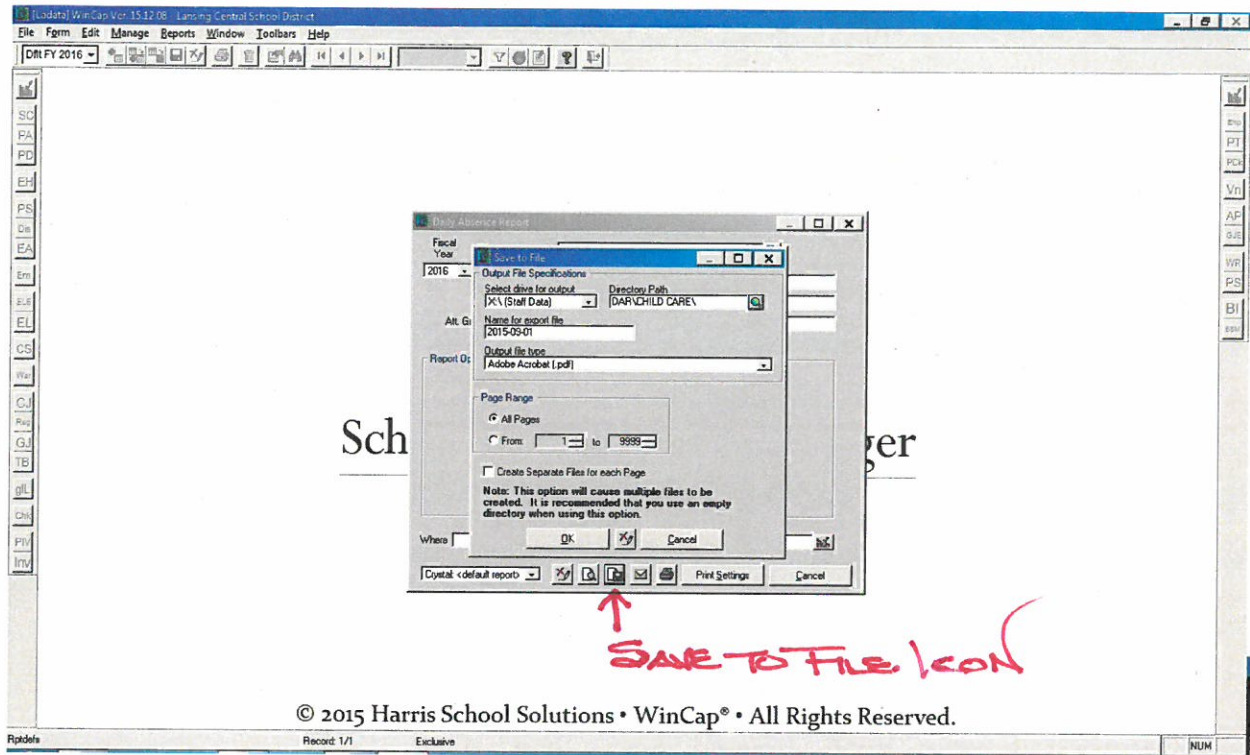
[Lodata] WinCap Ver. 15.12.08 - Lansing Central School District

File Form Edit Manage Reports Window Toolbars Help

Dflt FY 2016

SC PA PD EH PS Dis EA Em ELE EL CS War CJ Reg GJ TB glL Chk PIV Inv

Emp PT PCK Vn AP GJE WR PS BI BBM

Daily Absence Report

Fiscal Year

2016

Att. Gr

Report Op

Sch ger

Where

Crystal <default report>

Print Settings

Cancel

Save to File

Output File Specifications

Select drive for output

X:\ (Staff Data)

Directory Path

DAR\CHILD CARE\

Name for export file

2015-09-01

Output file type

Adobe Acrobat (.pdf)

Page Range

All Pages

From 1 to 9999

Create Separate Files for each Page

Note: This option will cause multiple files to be created. It is recommended that you use an empty directory when using this option.

OK

Cancel

SAVE TO FILE ICON

© 2015 Harris School Solutions • WinCap® • All Rights Reserved.

Rptdefs

Record: 1/1

Exclusive

NUM